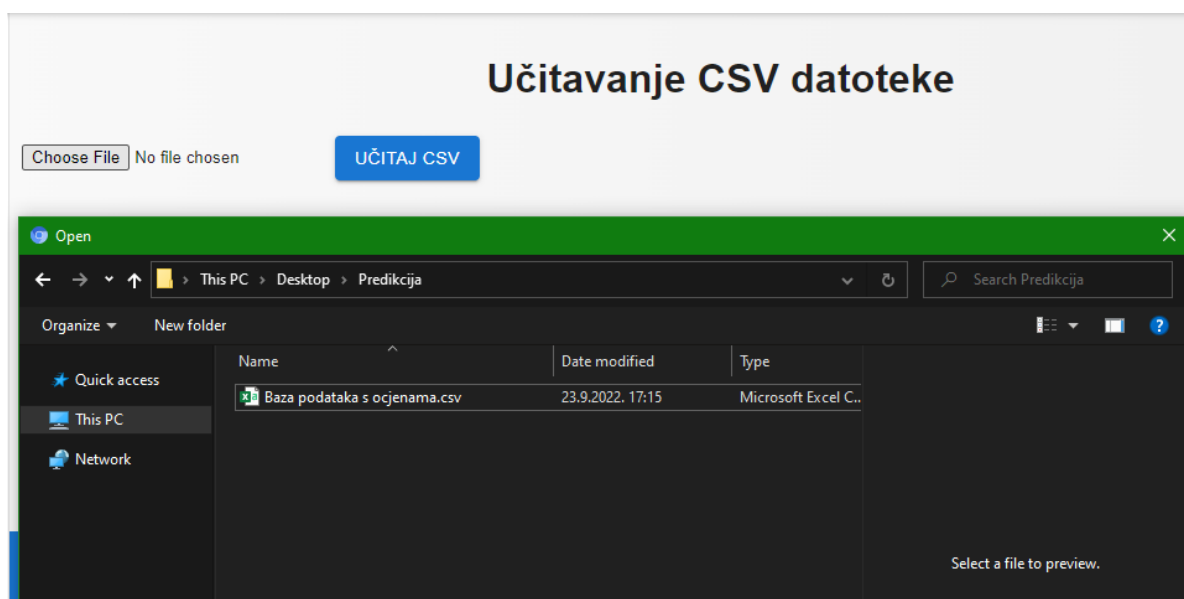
Učitavanje CSV datoteke

Choose File No file chosen

UČITAJ CSV

Open

This PC › Desktop › Predikcija

Search Predikcija

Organize

New folder

Quick access

This PC

Network

| Name | Date modified | Type |
|---|---|---|
| Baza podataka s ocjenama.csv | 23.9.2022. 17:15 | Microsoft Excel C... |

Select a file to preview.